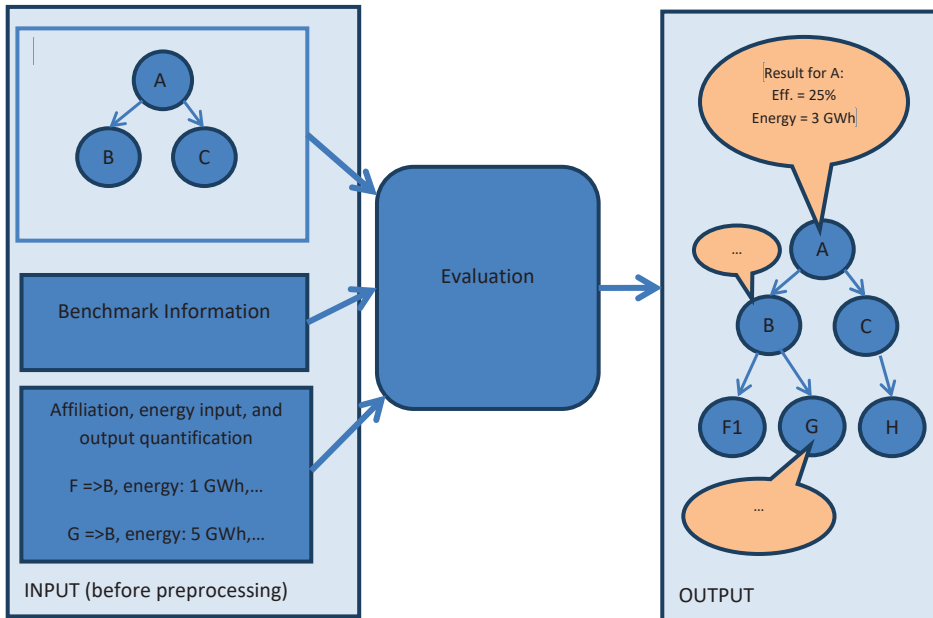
A

B

C

Benchmark Information

Affiliation, energy input, and output quantification

F =>B, energy: 1 GWh,…

G =>B, energy: 5 GWh,…

INPUT (before preprocessing)

Evaluation

Result for A:
Eff. = 25%
Energy = 3 GWh

…

A

B

C

F1

G

H

…

OUTPUT